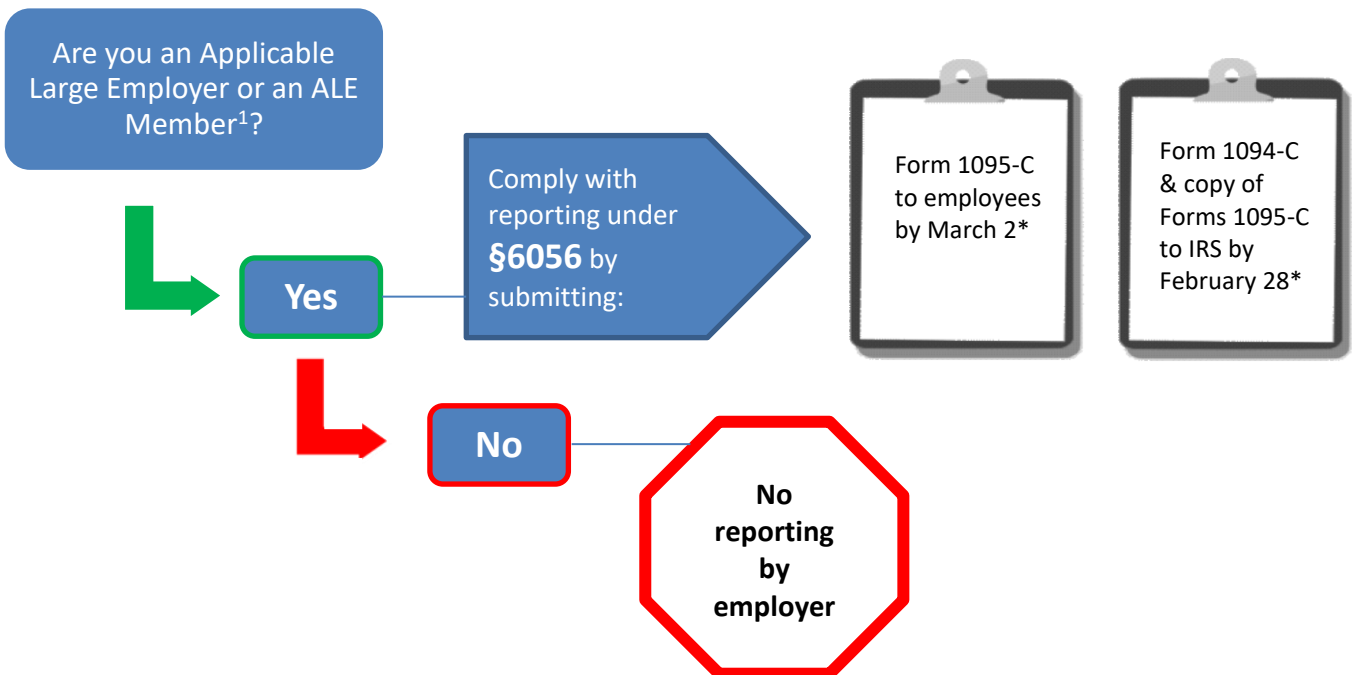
Are you an Applicable Large Employer or an ALE Member$^{1}$?

Yes

Comply with reporting under **§6056** by submitting:

Form 1095-C to employees by March 2*

Form 1094-C & copy of Forms 1095-C to IRS by February 28*

No

No reporting by employer